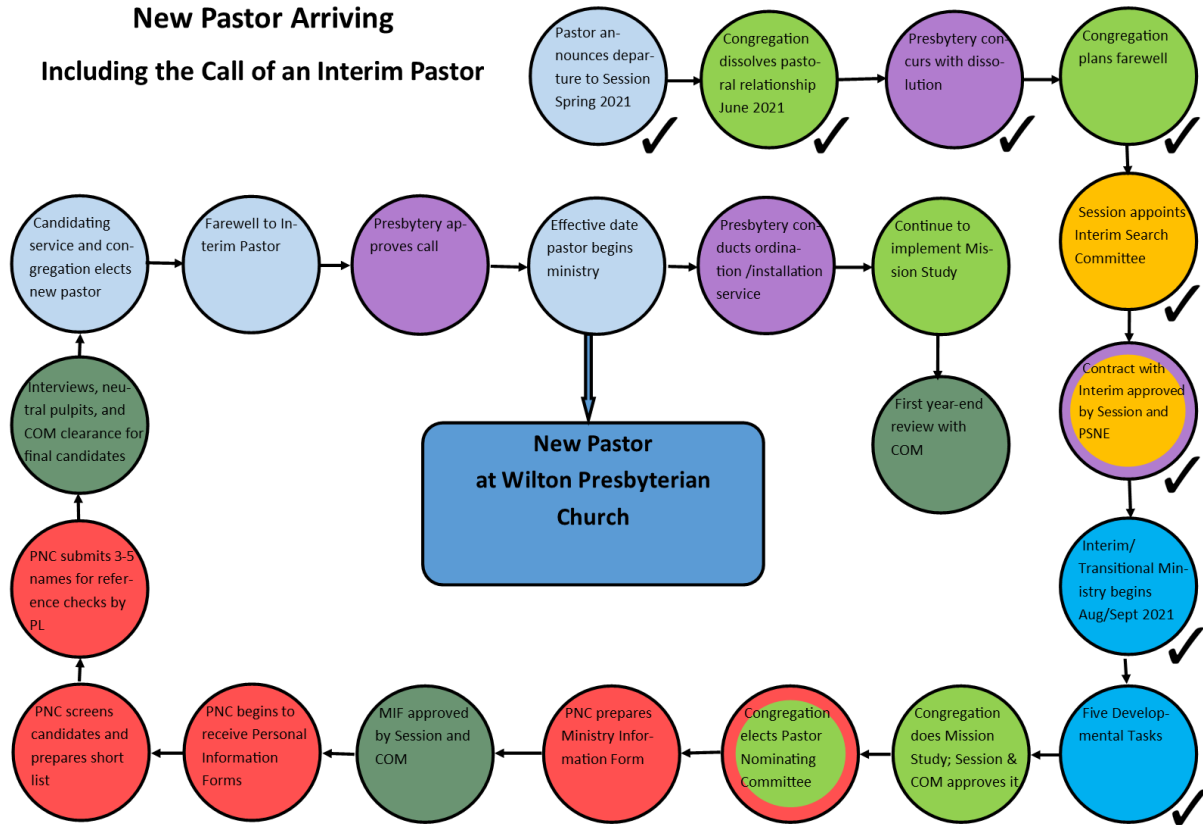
New Pastor Arriving

Including the Call of an Interim Pastor

Pastor announces departure to Session Spring 2021

Congregation dissolves pastoral relationship June 2021

Presbytery concurs with dissolution

Congregation plans farewell

Session appoints Interim Search Committee

Contract with Interim approved by Session and PSNE

Interim/ Transitional Ministry begins Aug/Sept 2021

Five Developmental Tasks

Congregation does Mission Study; Session & COM approves it

Congregation elects Pastor Nominating Committee

PNC prepares Ministry Information Form

MIF approved by Session and COM

PNC begins to receive Personal Information Forms

PNC screens candidates and prepares short list

PNC submits 3-5 names for reference checks by PL

Interviews, neutral pulpits, and COM clearance for final candidates

Candidating service and congregation elects new pastor

Farewell to Interim Pastor

Presbytery approves call

Effective date pastor begins ministry

Presbytery conducts ordination /installation service

Continue to implement Mission Study

First year-end review with COM

New Pastor at Wilton Presbyterian Church